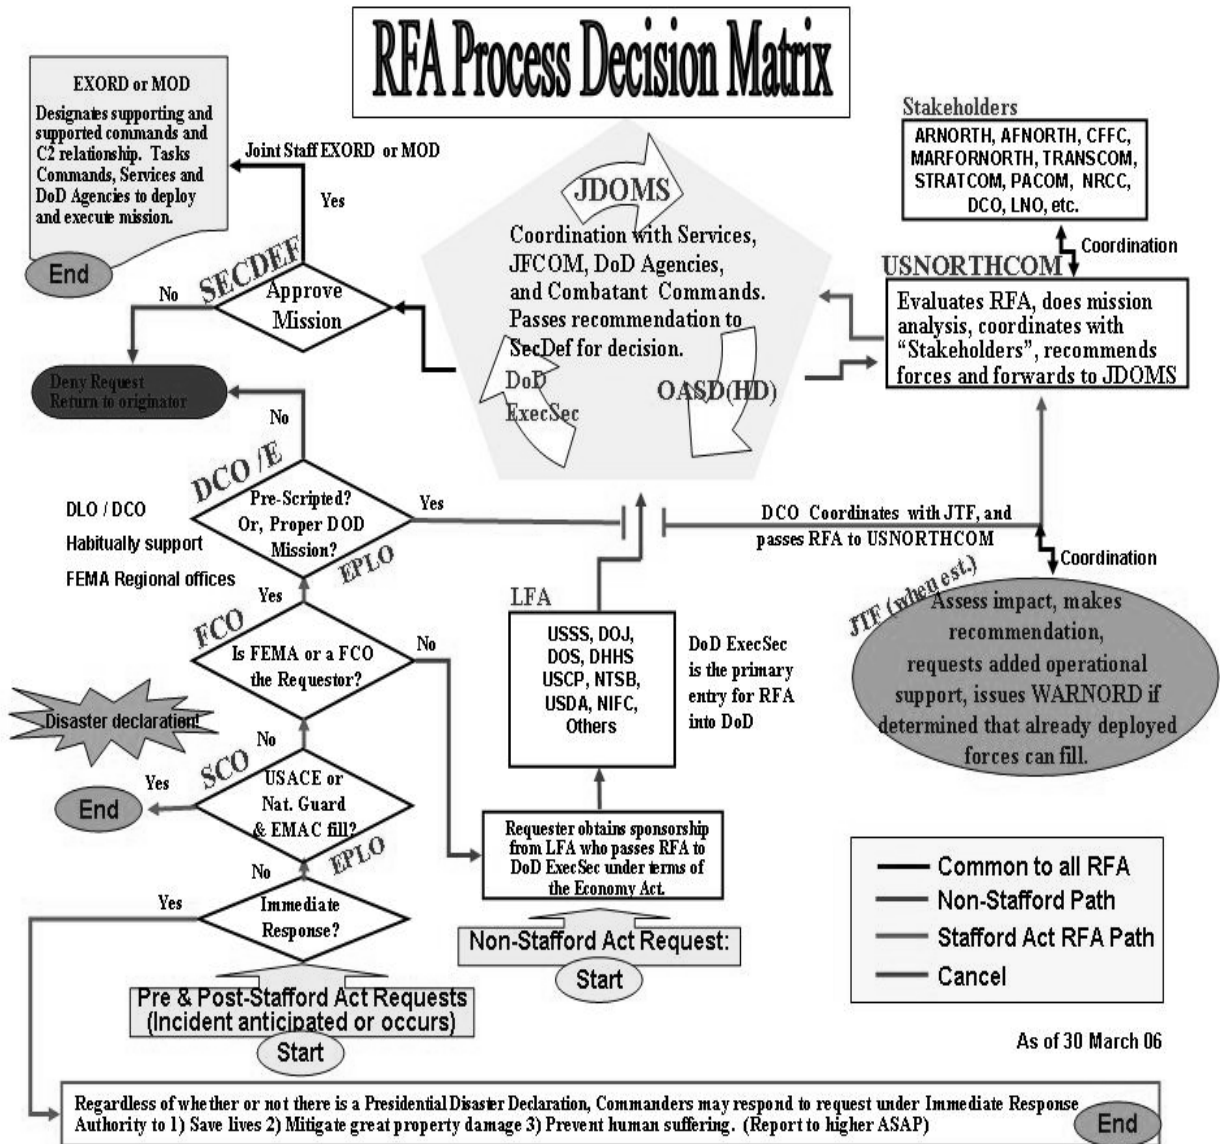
RFA Process Decision Matrix

EXORD or MOD
Designates supporting and supported commands and C2 relationship. Tasks Commands, Services and DoD Agencies to deploy and execute mission.
End

Joint Staff EXORD or MOD
Yes
SECDEF
Approve Mission
No
Deny Request
Return to originator

JDOMS
Coordination with Services, JFCOM, DoD Agencies, and Combatant Commands. Passes recommendation to SecDef for decision.
DoD ExecSec
OASD(HD)

Stakeholders
ARNORTH, AFNORTH, CFFC, MARFORNORTH, TRANSCOM, STRATCOM, PACOM, NRCC, DCO, LNO, etc.
Coordination
USNORTHCOM
Evaluates RFA, does mission analysis, coordinates with "Stakeholders", recommends forces and forwards to JDOMS

No
DCO /E
Pre-Scripted? Or, Proper DOD Mission?
Yes
EPLO
DLO / DCO
Habitually support
FEMA Regional offices

DCO Coordinates with JTF, and passes RFA to USNORTHCOM
Coordination
JTF (when est.)
Assess impact, makes recommendation, requests added operational support, issues WARNORD if determined that already deployed forces can fill.

Yes
FCO
Is FEMA or a FCO the Requestor?
No
LFA
USSS, DOJ, DOS, DHHS USCP, NTSB, USDA, NIFC, Others
DoD ExecSec is the primary entry for RFA into DoD

Disaster declaration!
No
SCO
USACE or Nat. Guard & EMAC fill?
Yes
End
EPLO
No
Requester obtains sponsorship from LFA who passes RFA to DoD ExecSec under terms of the Economy Act.
Yes
Immediate Response?

Non-Stafford Act Request:
Start

Pre & Post-Stafford Act Requests (Incident anticipated or occurs)
Start

Common to all RFA
Non-Stafford Path
Stafford Act RFA Path
Cancel

As of 30 March 06

Regardless of whether or not there is a Presidential Disaster Declaration, Commanders may respond to request under Immediate Response Authority to 1) Save lives 2) Mitigate great property damage 3) Prevent human suffering. (Report to higher ASAP)
End